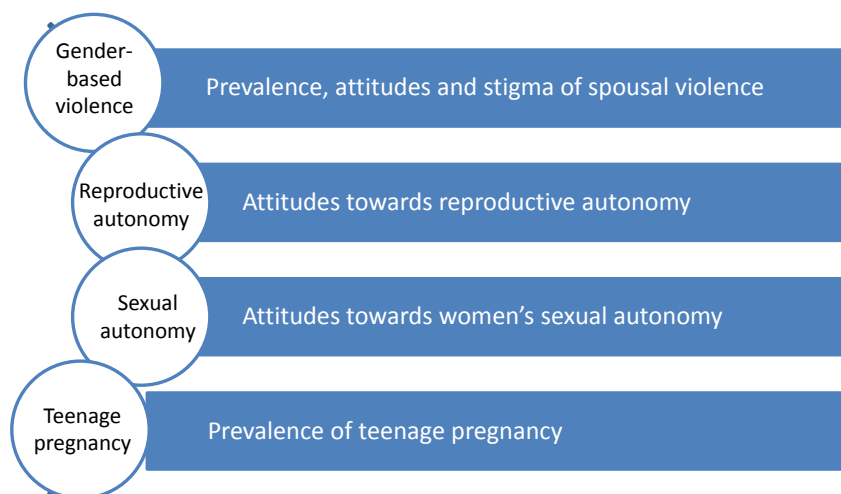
Gender-based violence

Prevalence, attitudes and stigma of spousal violence

Reproductive autonomy

Attitudes towards reproductive autonomy

Sexual autonomy

Attitudes towards women’s sexual autonomy

Teenage pregnancy

Prevalence of teenage pregnancy